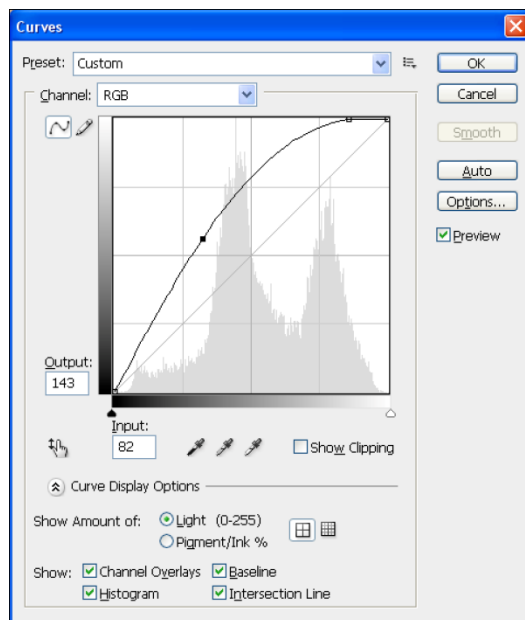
Curves

Preset: Custom

OK

Cancel

Channel: RGB

Smooth

Auto

Options...

Preview

Output:
143

Input:
82

Show Clipping

Curve Display Options

Show Amount of: Light (0-255)
Pigment/Ink %

Show: Channel Overlays Baseline
Histogram Intersection Line